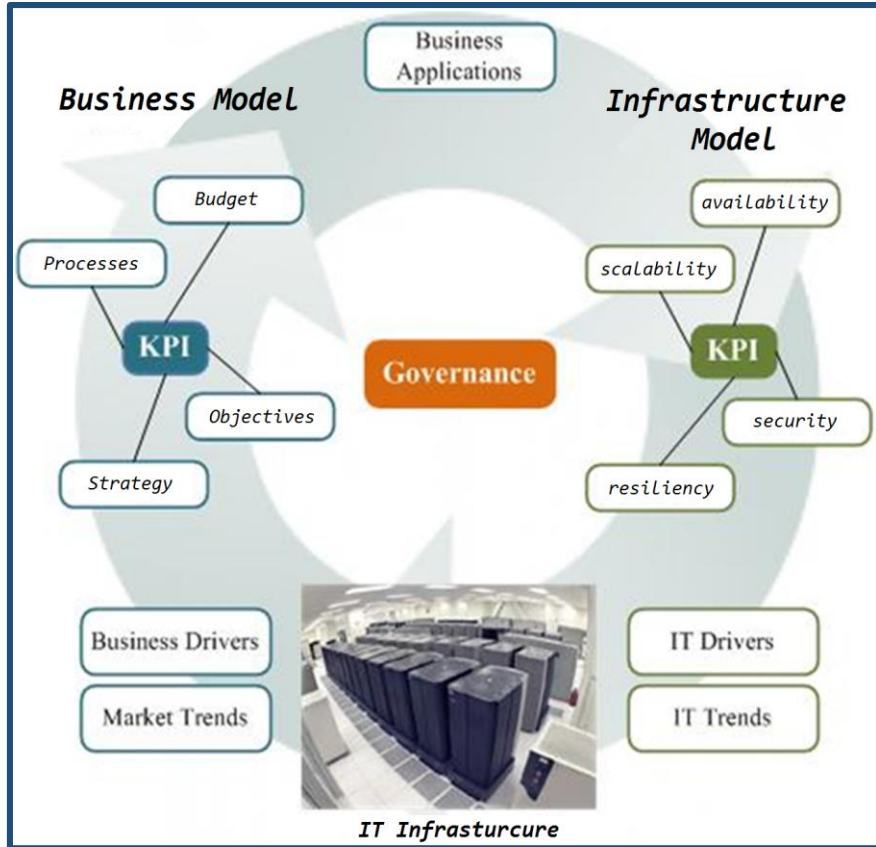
Business Applications

Business Model

Infrastructure Model

Budget

Processes

KPI

Objectives

Strategy

Governance

availability

scalability

KPI

security

resiliency

Business Drivers

Market Trends

IT Drivers

IT Trends

IT Infrasturcure